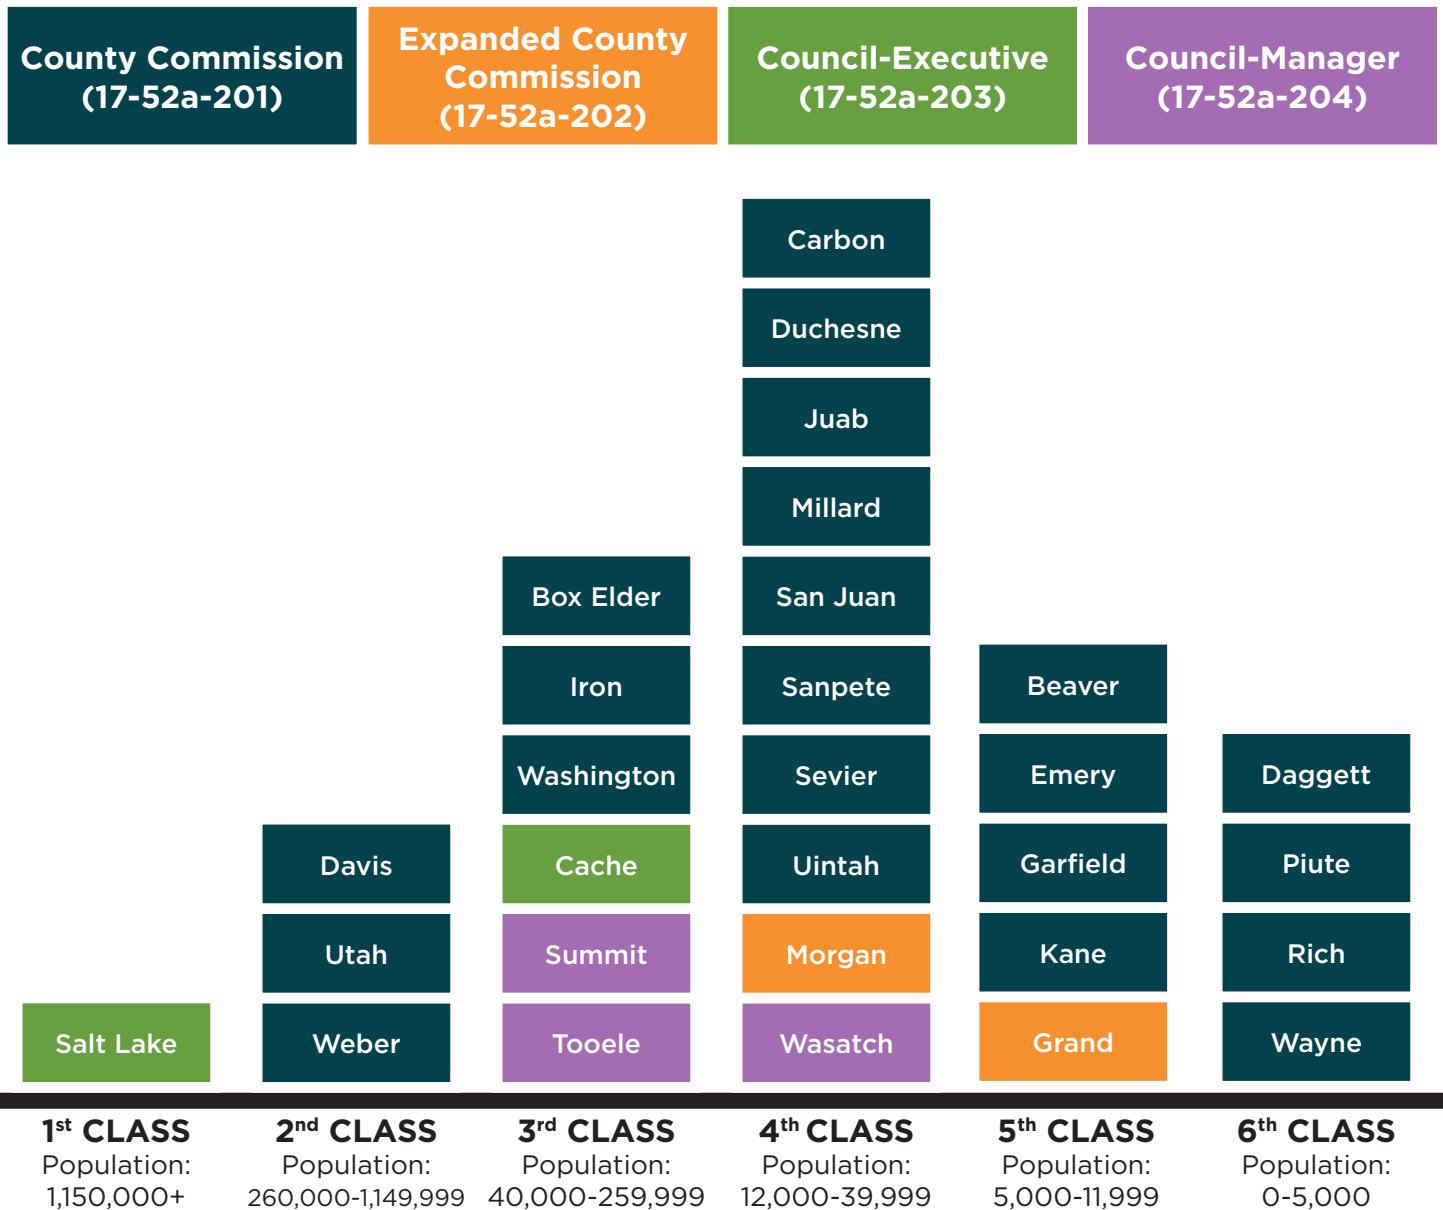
County Commission (17-52a-201)

Expanded County Commission (17-52a-202)

Council-Executive (17-52a-203)

Council-Manager (17-52a-204)

Salt Lake

Davis
Utah
Weber

Box Elder
Iron
Washington
Cache
Summit
Tooele

Carbon
Duchesne
Juab
Millard
San Juan
Sanpete
Sevier
Uintah
Morgan
Wasatch

Beaver
Emery
Garfield
Kane
Grand

Daggett
Piute
Rich
Wayne

1$^{st}$ CLASS
Population:
1,150,000+

2$^{nd}$ CLASS
Population:
260,000-1,149,999

3$^{rd}$ CLASS
Population:
40,000-259,999

4$^{th}$ CLASS
Population:
12,000-39,999

5$^{th}$ CLASS
Population:
5,000-11,999

6$^{th}$ CLASS
Population:
0-5,000